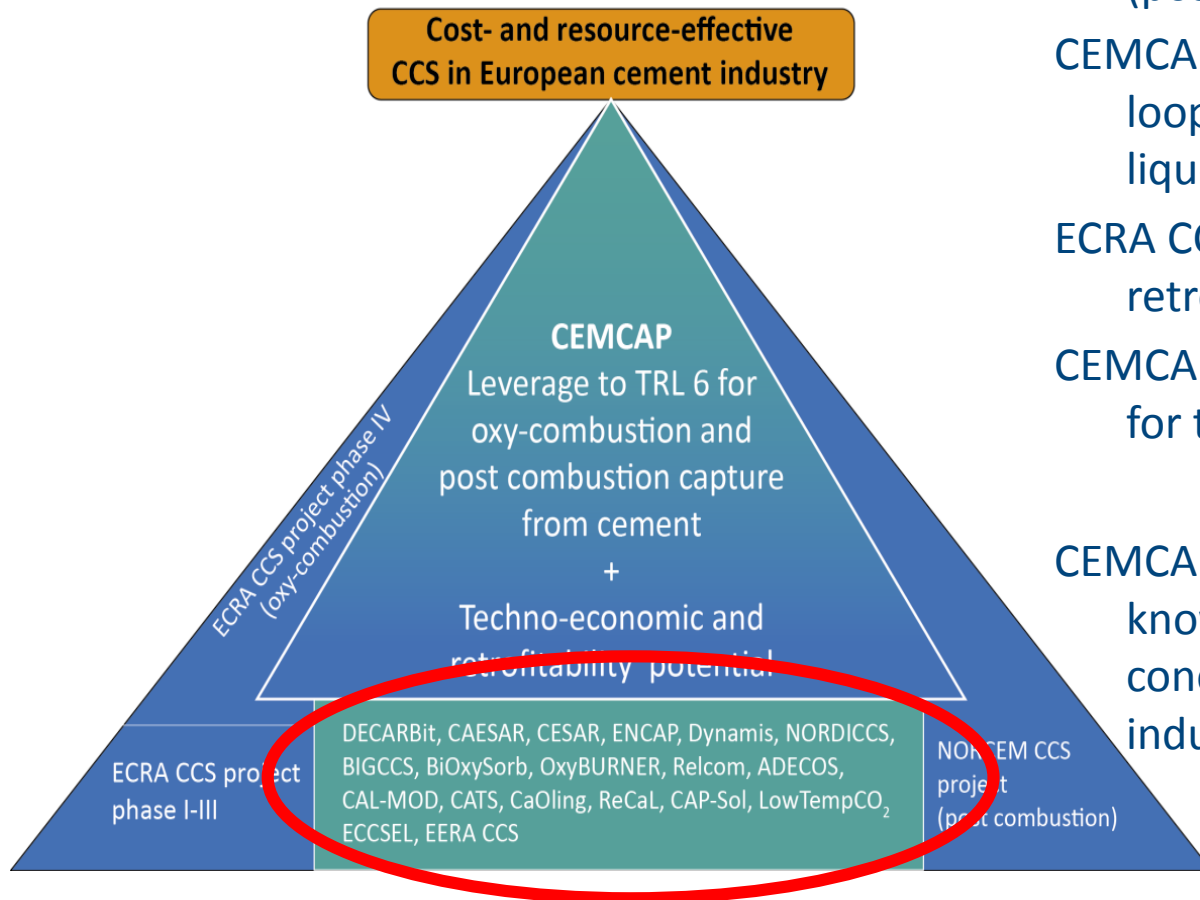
Cost- and resource-effective CCS in European cement industry

CEMCAP
Leverage to TRL 6 for oxy-combustion and post combustion capture from cement
+
Techno-economic and retrofitability potential

ECRA CCS project phase IV (oxy-combustion)

ECRA CCS project phase I-III

DECARBit, CAESAR, CESAR, ENCAP, Dynamis, NORDICCS, BIGCCS, BiOxySorb, OxyBURNER, Relcom, ADECOS, CAL-MOD, CATS, CaOling, ReCaL, CAP-Sol, LowTempCO$_2$ ECCSEL, EERA CCS

NORCEM CCS project (post combustion)

(po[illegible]
CEMCA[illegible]
loop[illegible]
liqu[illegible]
ECRA C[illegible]
retr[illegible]
CEMCA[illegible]
for t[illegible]
CEMCA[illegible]
kno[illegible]
conc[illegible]
indu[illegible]